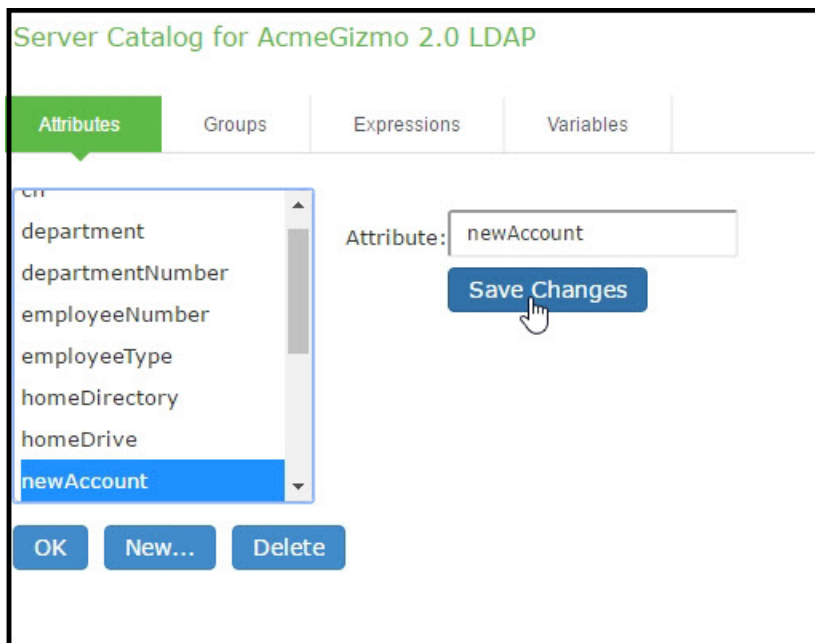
Server Catalog for AcmeGizmo 2.0 LDAP

Attributes
Groups
Expressions
Variables

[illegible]
department
departmentNumber
employeeNumber
employeeType
homeDirectory
homeDrive
newAccount

Attribute: newAccount

Save Changes

OK
New...
Delete